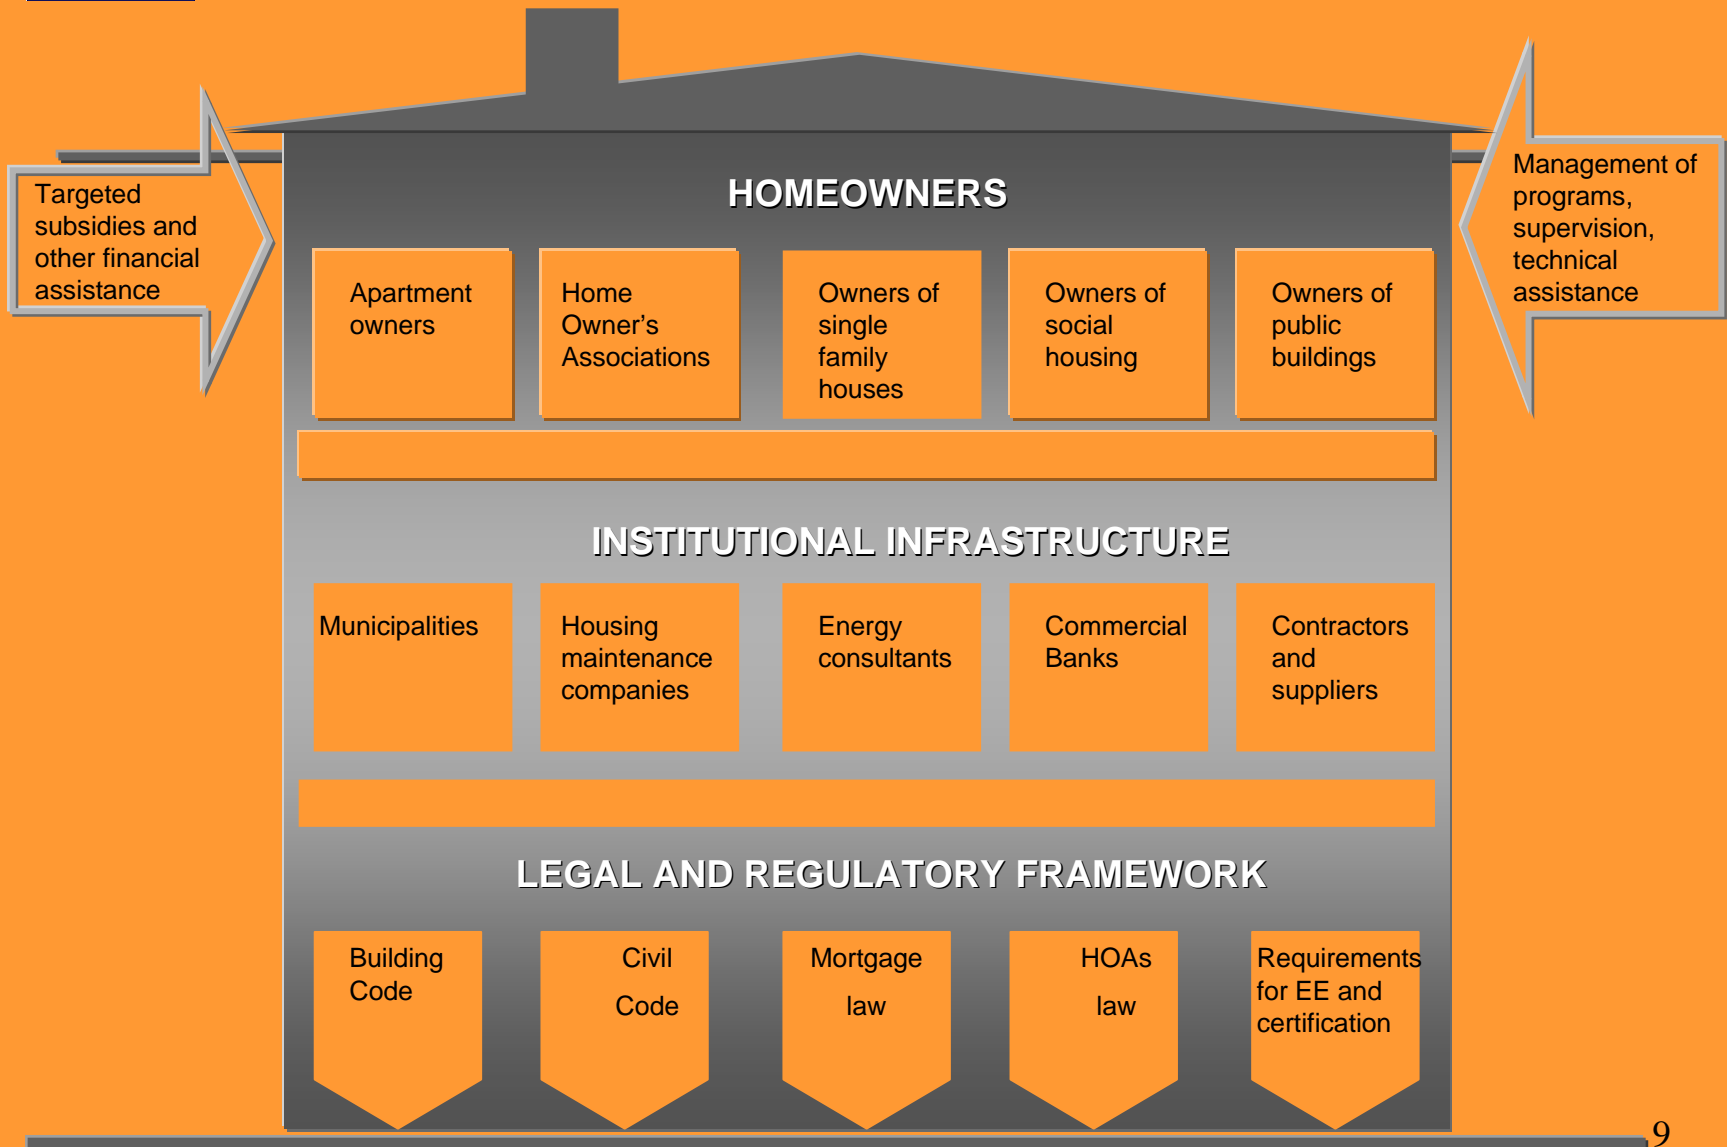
Targeted subsidies and other financial assistance

HOMEOWNERS

Management of programs, supervision, technical assistance

Apartment owners

Home Owner's Associations

Owners of single family houses

Owners of social housing

Owners of public buildings

INSTITUTIONAL INFRASTRUCTURE

Municipalities

Housing maintenance companies

Energy consultants

Commercial Banks

Contractors and suppliers

LEGAL AND REGULATORY FRAMEWORK

Building Code

Civil Code

Mortgage law

HOAs law

Requirements for EE and certification

9